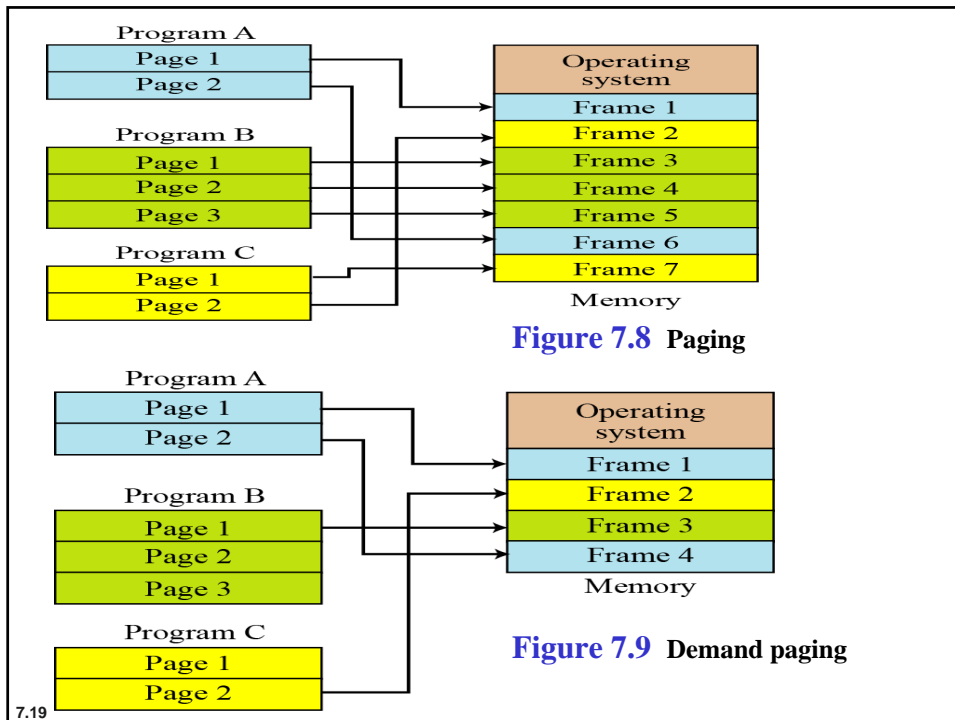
Program A

Page 1

Page 2

Program B

Page 1

Page 2

Page 3

Program C

Page 1

Page 2

Operating system

Frame 1

Frame 2

Frame 3

Frame 4

Frame 5

Frame 6

Frame 7

Memory

**Figure 7.8** Paging

Program A

Page 1

Page 2

Program B

Page 1

Page 2

Page 3

Program C

Page 1

Page 2

Operating system

Frame 1

Frame 2

Frame 3

Frame 4

Memory

**Figure 7.9** Demand paging

7.19